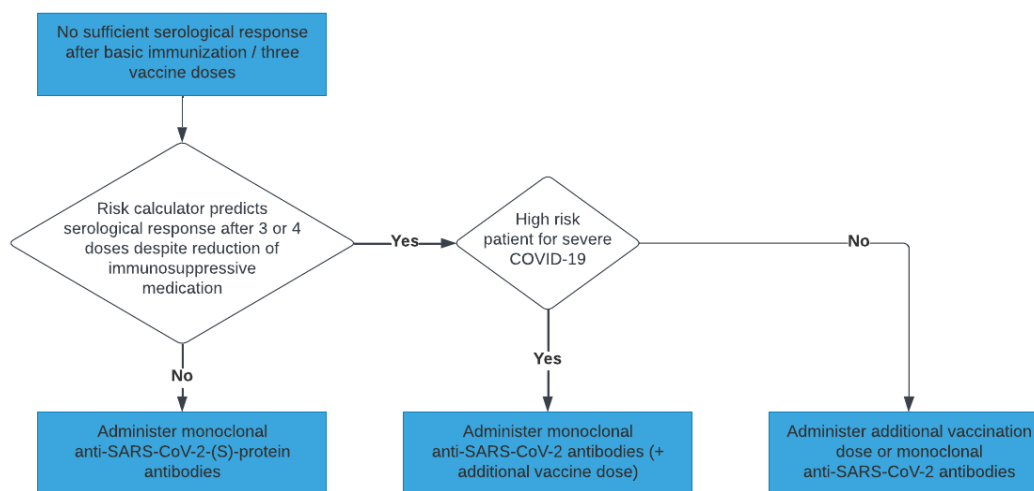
No sufficient serological response after basic immunization / three vaccine doses

Risk calculator predicts serological response after 3 or 4 doses despite reduction of immunosuppressive medication

Yes

High risk patient for severe COVID-19

No

No

Yes

Administer monoclonal anti-SARS-CoV-2-(S)-protein antibodies

Administer monoclonal anti-SARS-CoV-2 antibodies (+ additional vaccine dose)

Administer additional vaccination dose or monoclonal anti-SARS-CoV-2 antibodies